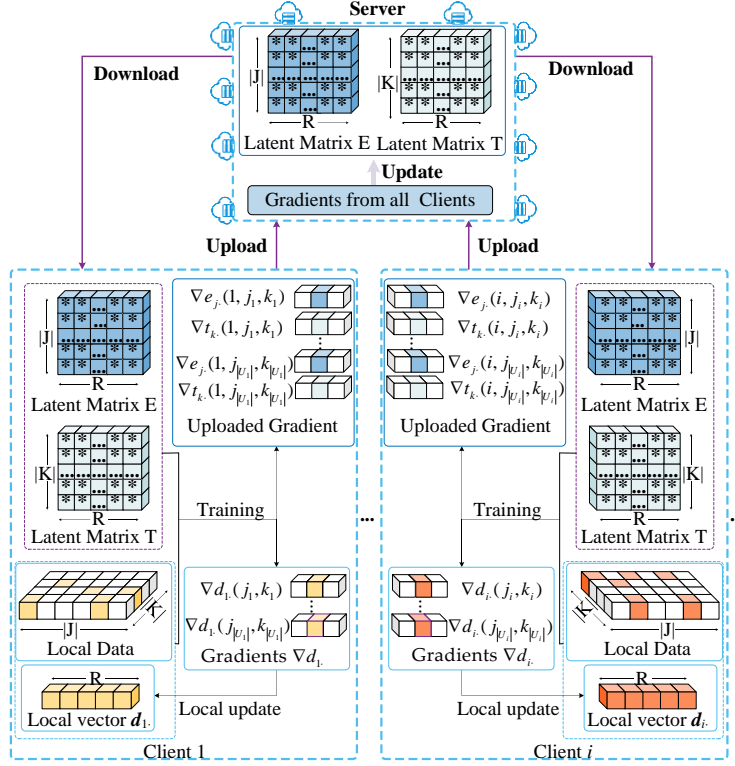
Server

|J|
R
Latent Matrix E

|K|
R
Latent Matrix T

Update

Gradients from all Clients

Download

Download

Upload

Upload

|J|
R
Latent Matrix E

|K|
R
Latent Matrix T

$\nabla e_{j\cdot}(1, j_1, k_1)$
$\nabla t_{k\cdot}(1, j_1, k_1)$
$\nabla e_{j\cdot}(1, j_{|U_1|}, k_{|U_1|})$
$\nabla t_{k\cdot}(1, j_{|U_1|}, k_{|U_1|})$
Uploaded Gradient

Training

|K|
|J|
Local Data

$\nabla d_{1\cdot}(j_1, k_1)$
$\nabla d_{1\cdot}(j_{|U_1|}, k_{|U_1|})$
Gradients $\nabla d_{1\cdot}$

R
Local vector $\boldsymbol{d}_{1\cdot}$

Local update

Client 1

...

$\nabla e_{j\cdot}(i, j_i, k_i)$
$\nabla t_{k\cdot}(i, j_i, k_i)$
$\nabla e_{j\cdot}(i, j_{|U_i|}, k_{|U_i|})$
$\nabla t_{k\cdot}(i, j_{|U_i|}, k_{|U_i|})$
Uploaded Gradient

|J|
R
Latent Matrix E

|K|
R
Latent Matrix T

Training

$\nabla d_{i\cdot}(j_i, k_i)$
$\nabla d_{i\cdot}(j_{|U_i|}, k_{|U_i|})$
Gradients $\nabla d_{i\cdot}$

|K|
|J|
Local Data

R
Local vector $\boldsymbol{d}_{i\cdot}$

Local update

Client $i$